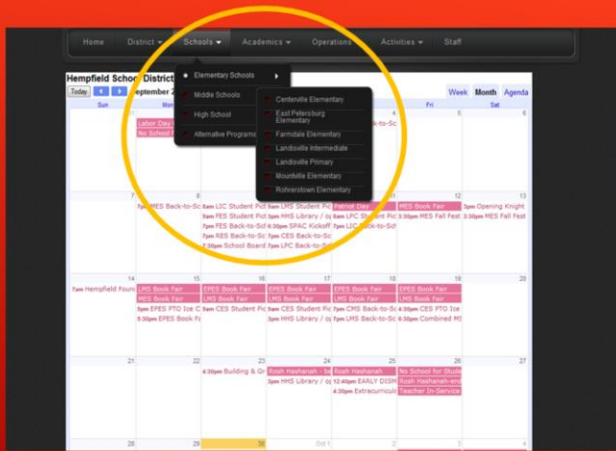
Home District ▾ Schools ▾ Academics ▾ Operations ▾ Activities ▾ Staff

Hempfield School District
Today ◀ ▶ eptember 2

Elementary Schools ▸
Middle Schools
High School
Alternative Programs

Centerville Elementary
East Petersburg Elementary
Farmdale Elementary
Landisville Intermediate
Landisville Primary
Mountville Elementary
Rohrerstown Elementary

Week Month Agenda

| Sun | Mon | Tue | Wed | Thu | Fri | Sat |
|---|---|---|---|---|---|---|
| | Labor Day / No School F | | | 4 ack-to-S | 5 | 6 |
| 7 | 8 MES Back-to-Sc | 9 5pm LIC Student Pic / 6pm FES Student Pic / 6pm FES Back-to-Sc / 7pm RES Back-to-Sc / 7:30pm School Board | 10 5pm LMS Student Pic / 5pm HHS Library / o / 6:30pm SPAC Kickoff / 7pm CES Back-to-Sc / 7pm LPC Back-to-Sc | 11 Patriot Day / 6pm LPC Student Pic / 7pm LIC Back-to-Sc | 12 MES Book Fair / 3:30pm MES Fall Fest | 13 3pm Opening Knight / 3:30pm MES Fall Fest |
| 14 7am Hempfield Foun | 15 LMS Book Fair / MES Book Fair / 5pm EPES PTO Ice C / 5:30pm EPES Book F | 16 EPES Book Fair / LMS Book Fair / 5pm CES Student Pic | 17 EPES Book Fair / LMS Book Fair / 5pm CES Student Pic / 5pm HHS Library / o | 18 EPES Book Fair / LMS Book Fair / 7pm CMS Back-to-Sc / 7pm LMS Back-to-Sc | 19 EPES Book Fair / 4:30pm CES PTO Ice / 6:30pm Combined M | 20 |
| 21 | 22 | 23 4:30pm Building & Gr | 24 Rosh Hashanah - be / 3pm HHS Library / o | 25 Rosh Hashanah / 12:40pm EARLY DISM / 4:30pm Extracurricu | 26 No School for Stud / Rosh Hashanah-end / Teacher In-Service | 27 |
| 28 | 29 | 30 | Oct 1 | 2 | 3 | 4 |